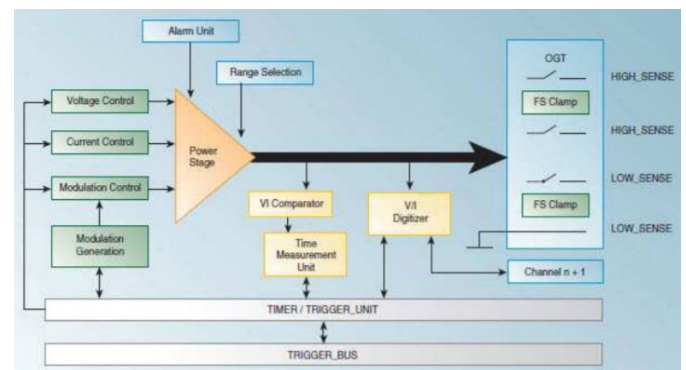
Alarm Unit

Range Selection

Voltage Control

Current Control

Modulation Control

Modulation Generation

Power Stage

VI Comparator

Time Measurement Unit

V/I Digitizer

OGT

FS Clamp

FS Clamp

HIGH_SENSE

HIGH_SENSE

LOW_SENSE

LOW_SENSE

Channel n + 1

TIMER / TRIGGER_UNIT

TRIGGER_BUS